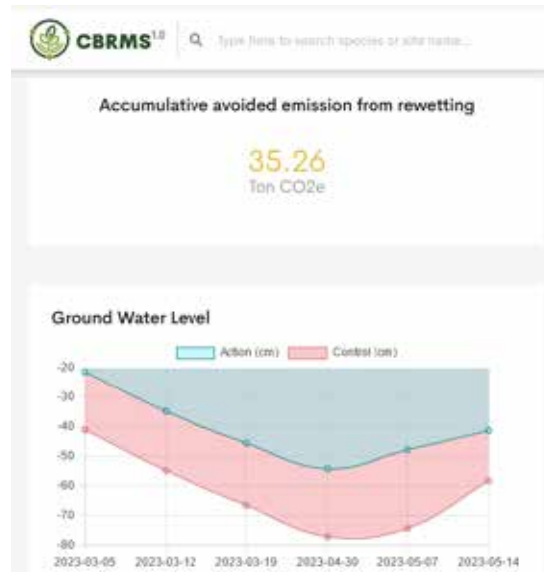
CBRMS$^{1.0}$

Type here to search species or site name...

Accumulative avoided emission from rewetting

35.26
Ton CO2e

Ground Water Level

Action (cm) Control (cm)

-20
-30
-40
-50
-60
-70
-80

2023-03-05 2023-03-12 2023-03-19 2023-04-30 2023-05-07 2023-05-14